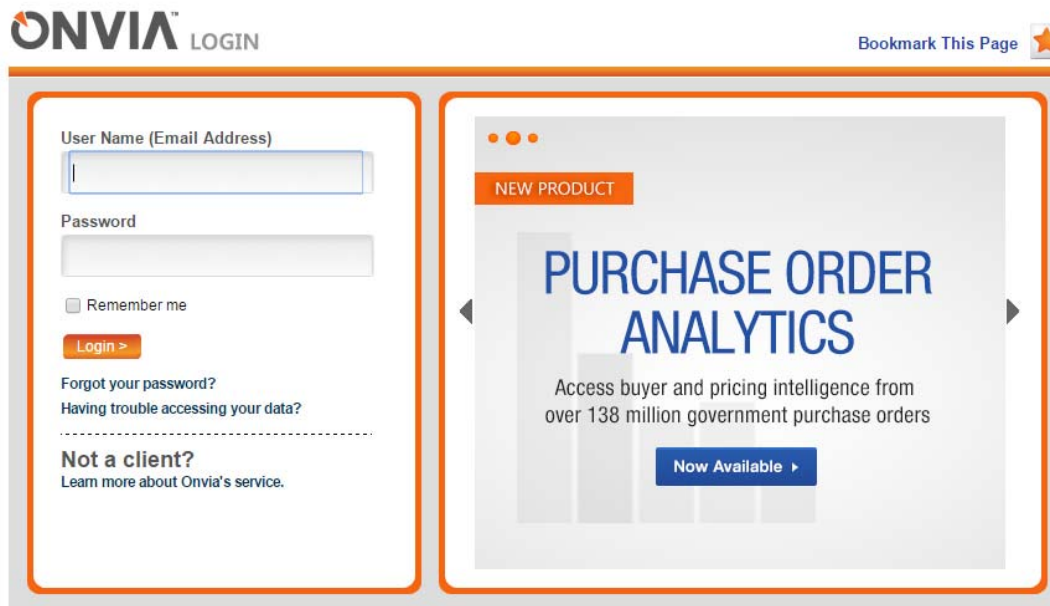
ONVIA™ LOGIN

Bookmark This Page

User Name (Email Address)

Password

Remember me

Login >

Forgot your password?

Having trouble accessing your data?

Not a client?
Learn more about Onvia's service.

NEW PRODUCT

PURCHASE ORDER ANALYTICS

Access buyer and pricing intelligence from over 138 million government purchase orders

Now Available ▸